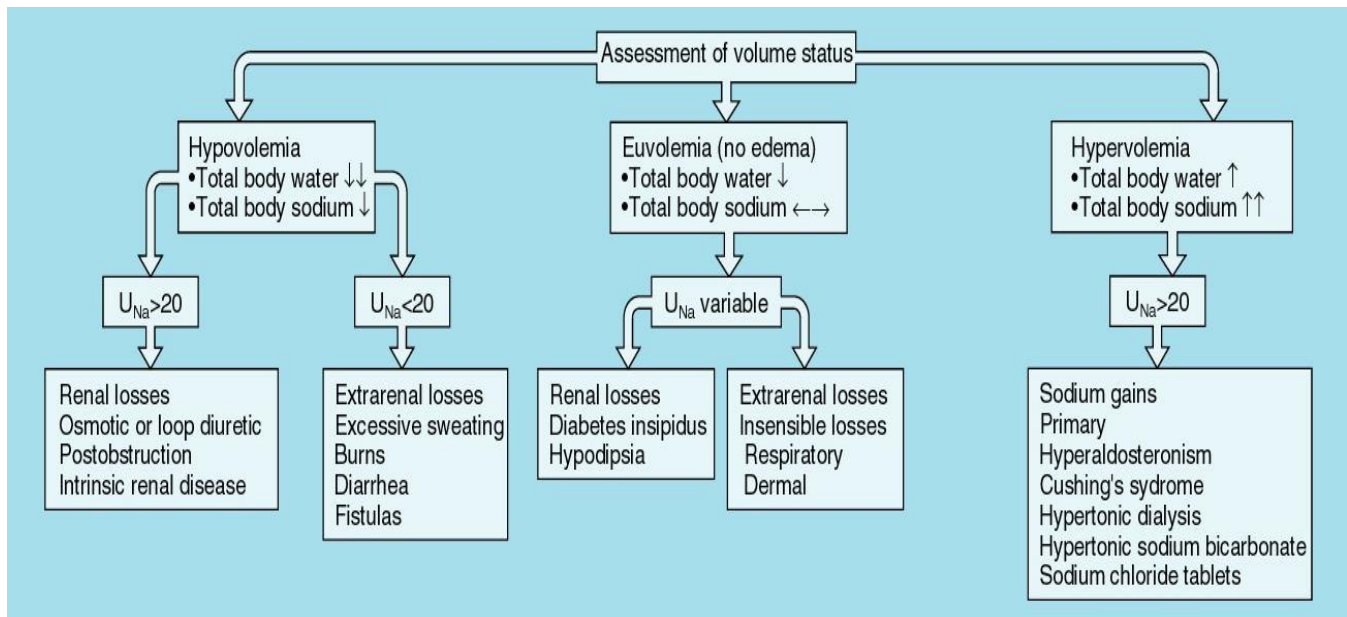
Assessment of volume status

Hypovolemia
•Total body water ↓↓
•Total body sodium ↓

Euvolemia (no edema)
•Total body water ↓
•Total body sodium ←→

Hypervolemia
•Total body water ↑
•Total body sodium ↑↑

$U_{Na}$>20

$U_{Na}$<20

$U_{Na}$ variable

$U_{Na}$>20

Renal losses
Osmotic or loop diuretic
Postobstruction
Intrinsic renal disease

Extrarenal losses
Excessive sweating
Burns
Diarrhea
Fistulas

Renal losses
Diabetes insipidus
Hypodipsia

Extrarenal losses
Insensible losses
Respiratory
Dermal

Sodium gains
Primary
Hyperaldosteronism
Cushing's sydrome
Hypertonic dialysis
Hypertonic sodium bicarbonate
Sodium chloride tablets